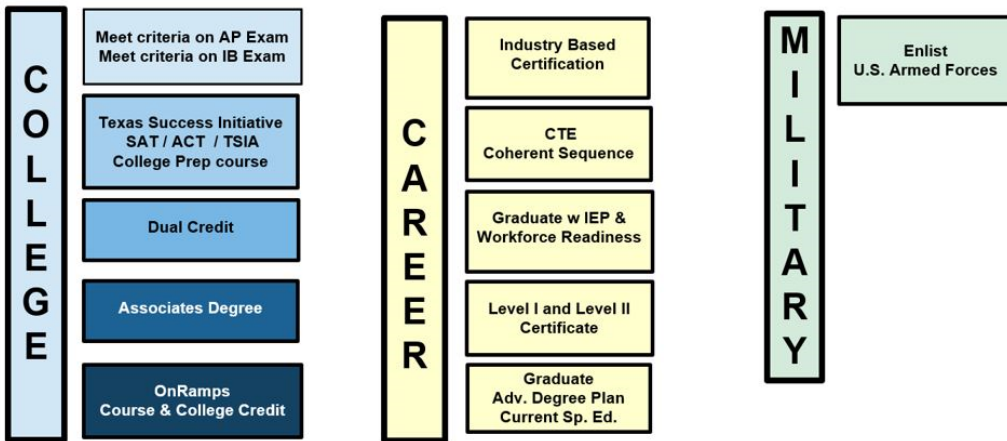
COLLEGE

Meet criteria on AP Exam
Meet criteria on IB Exam

Texas Success Initiative
SAT / ACT / TSIA
College Prep course

Dual Credit

Associates Degree

OnRamps
Course & College Credit

CAREER

Industry Based Certification

CTE
Coherent Sequence

Graduate w IEP & Workforce Readiness

Level I and Level II Certificate

Graduate
Adv. Degree Plan
Current Sp. Ed.

MILITARY

Enlist
U.S. Armed Forces